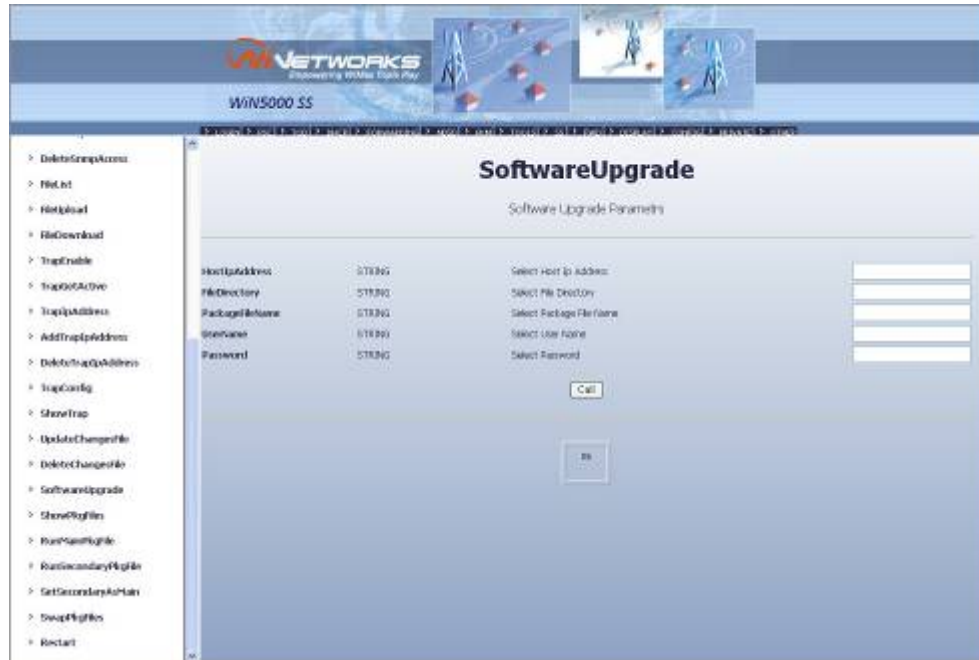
NETWORKS
Empowering WiMax Triple Play
WiN5000 SS

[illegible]

> DeleteSnmpAccess
> FileList
> FileUpload
> FileDownload
> TrapEnable
> TrapSetActive
> TrapIpAddress
> AddTrapIpAddress
> DeleteTrapIpAddress
> TrapConfig
> ShowTrap
> UpdateChangesFile
> DeleteChangesFile
> SoftwareUpgrade
> ShowPkgFiles
> RunMainPkgFile
> RunSecondaryPkgFile
> SetSecondaryAsMain
> SwapPkgFiles
> Restart

SoftwareUpgrade

Software Upgrade Parametrs

| | | | |
|---|---|---|---|
| HostIpAddress | STRING | Select Host Ip Address | |
| FileDirectory | STRING | Select File Directory | |
| PackageFileName | STRING | Select Package File Name | |
| UserName | STRING | Select User Name | |
| Password | STRING | Select Password | |

Call

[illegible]